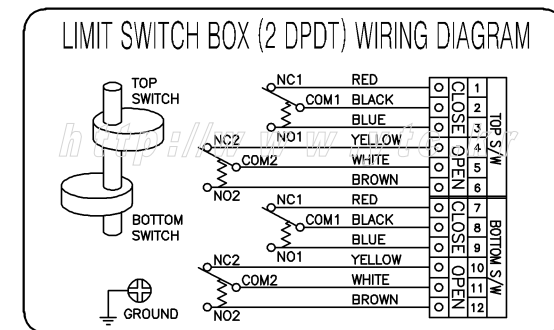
LIMIT SWITCH BOX (2 DPDT) WIRING DIAGRAM

TOP SWITCH

BOTTOM SWITCH

GROUND

NC1
COM1
NO1
NC2
COM2
NO2
NC1
COM1
NO1
NC2
COM2
NO2

RED
BLACK
BLUE
YELLOW
WHITE
BROWN
RED
BLACK
BLUE
YELLOW
WHITE
BROWN

CLOSE
OPEN
CLOSE
OPEN

1
2
3
4
5
6
7
8
9
10
11
12

TOP S/W
BOTTOM S/W

http://www.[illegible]